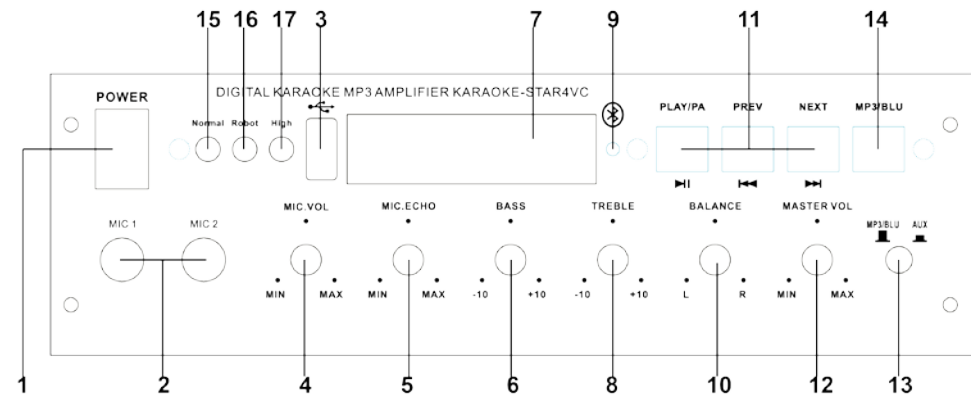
15 16 17 3 7 9 11 14

POWER

DIGITAL KARAOKE MP3 AMPLIFIER KARAOKE-STAR4VC

Normal Robot High

PLAY/PA PREV NEXT MP3/BLU

MIC 1 MIC 2

MIC.VOL MIC.ECHO BASS TREBLE BALANCE MASTER VOL

MP3/BLU AUX

MIN MAX MIN MAX -10 +10 -10 +10 L R MIN MAX

1 2 4 5 6 8 10 12 13